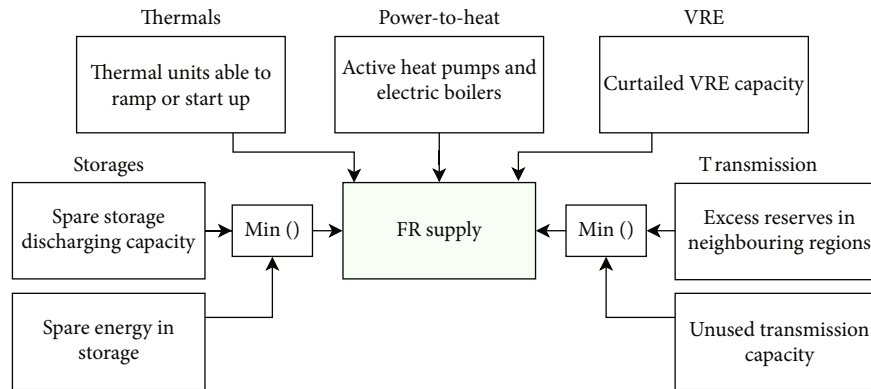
Thermals

Thermal units able to ramp or start up

Power-to-heat

Active heat pumps and electric boilers

VRE

Curtailed VRE capacity

Storages

Spare storage discharging capacity

Min ()

FR supply

Min ()

T ransmission

Excess reserves in neighbouring regions

Spare energy in storage

Unused transmission capacity